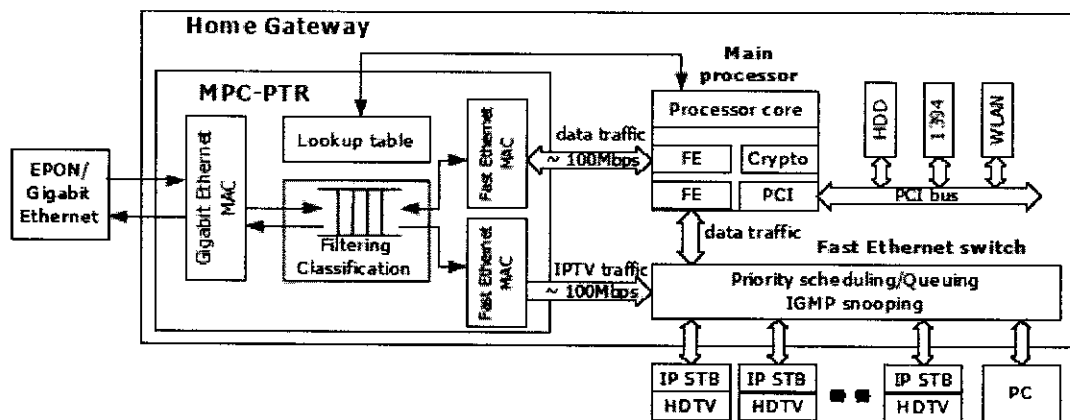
Home Gateway

Main processor

MPC-PTR

Lookup table

Gigabit Ethernet MAC

Fast Ethernet MAC

Fast Ethernet MAC

Filtering Classification

EPON/ Gigabit Ethernet

data traffic ~ 100Mbps

IPTV traffic ~ 100Mbps

Processor core

FE

Crypto

FE

PCI

HDD

1394

WLAN

PCI bus

data traffic

Fast Ethernet switch

Priority scheduling/Queuing IGMP snooping

IP STB HDTV

IP STB HDTV

IP STB HDTV

PC